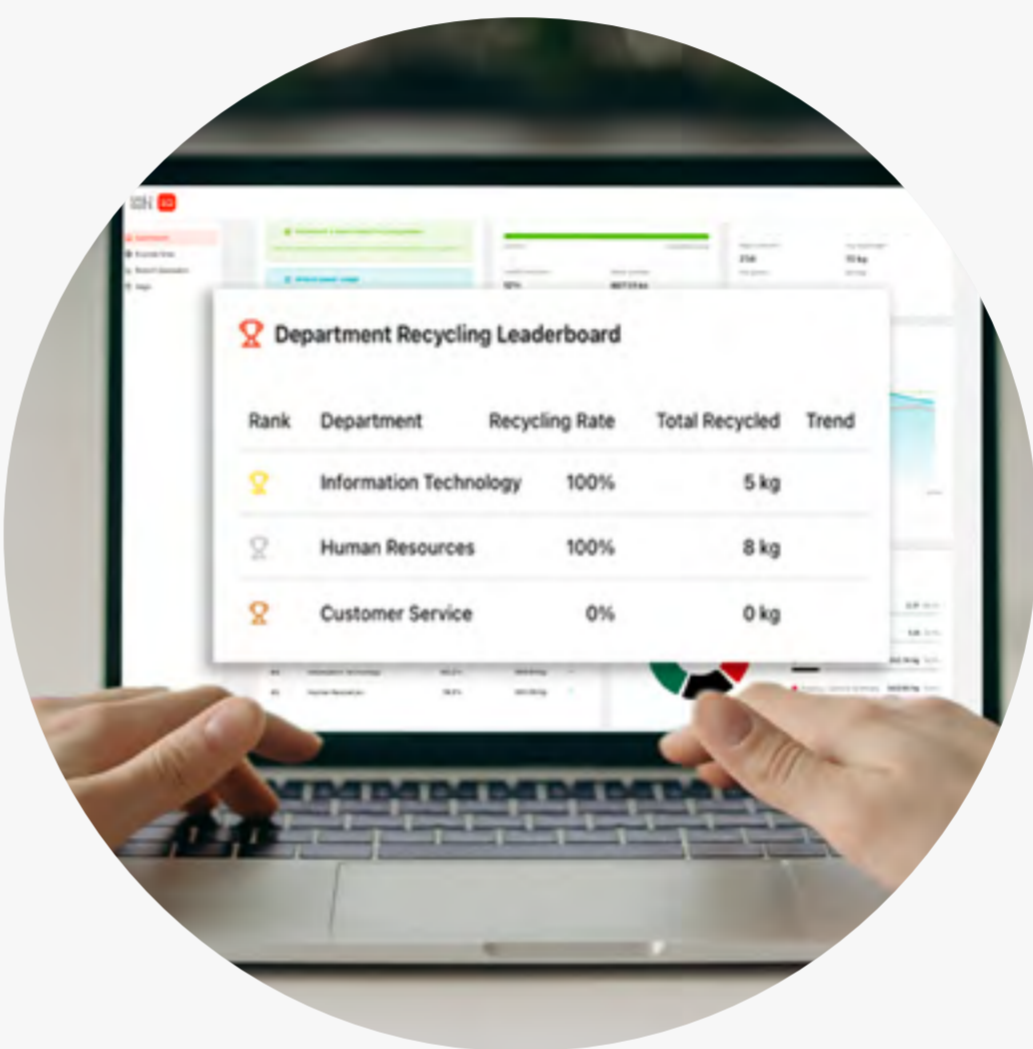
Department Recycling Leaderboard

| Rank | Department | Recycling Rate | Total Recycled | Trend |
|---|---|---|---|---|
| | Information Technology | 100% | 5 kg | |
| | Human Resources | 100% | 8 kg | |
| | Customer Service | 0% | 0 kg | |